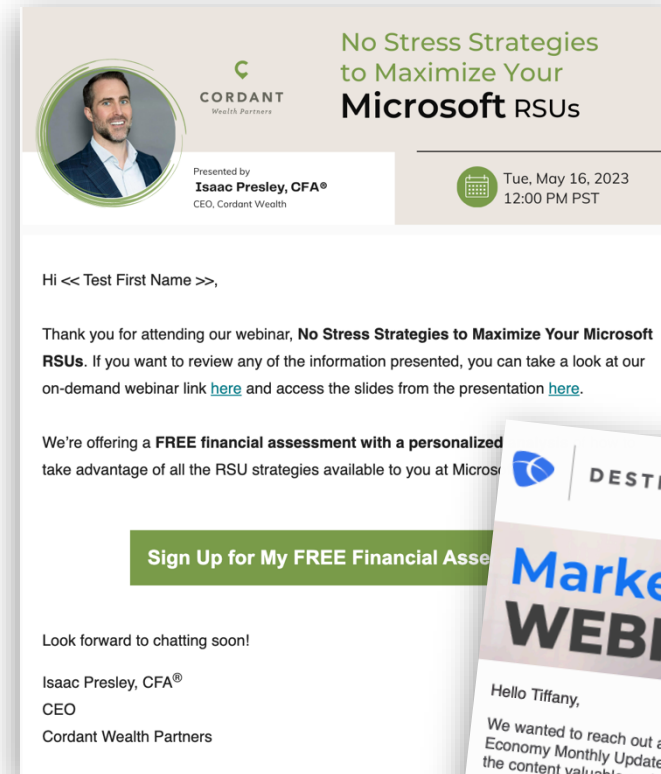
CORDANT
Wealth Partners

No Stress Strategies to Maximize Your Microsoft RSUs

Presented by
Isaac Presley, CFA®
CEO, Cordant Wealth

Tue, May 16, 2023
12:00 PM PST

Hi << Test First Name >>,

Thank you for attending our webinar, **No Stress Strategies to Maximize Your Microsoft RSUs**. If you want to review any of the information presented, you can take a look at our on-demand webinar link here and access the slides from the presentation here.

We're offering a **FREE financial assessment with a personalized** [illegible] take advantage of all the RSU strategies available to you at Microso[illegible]

Sign Up for My FREE Financial Asse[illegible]

Look forward to chatting soon!

Isaac Presley, CFA®
CEO
Cordant Wealth Partners

DEST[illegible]

Marke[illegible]
WEB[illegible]

Hello Tiffany,

We wanted to reach out a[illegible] Economy Monthly Update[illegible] the content valuabl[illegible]